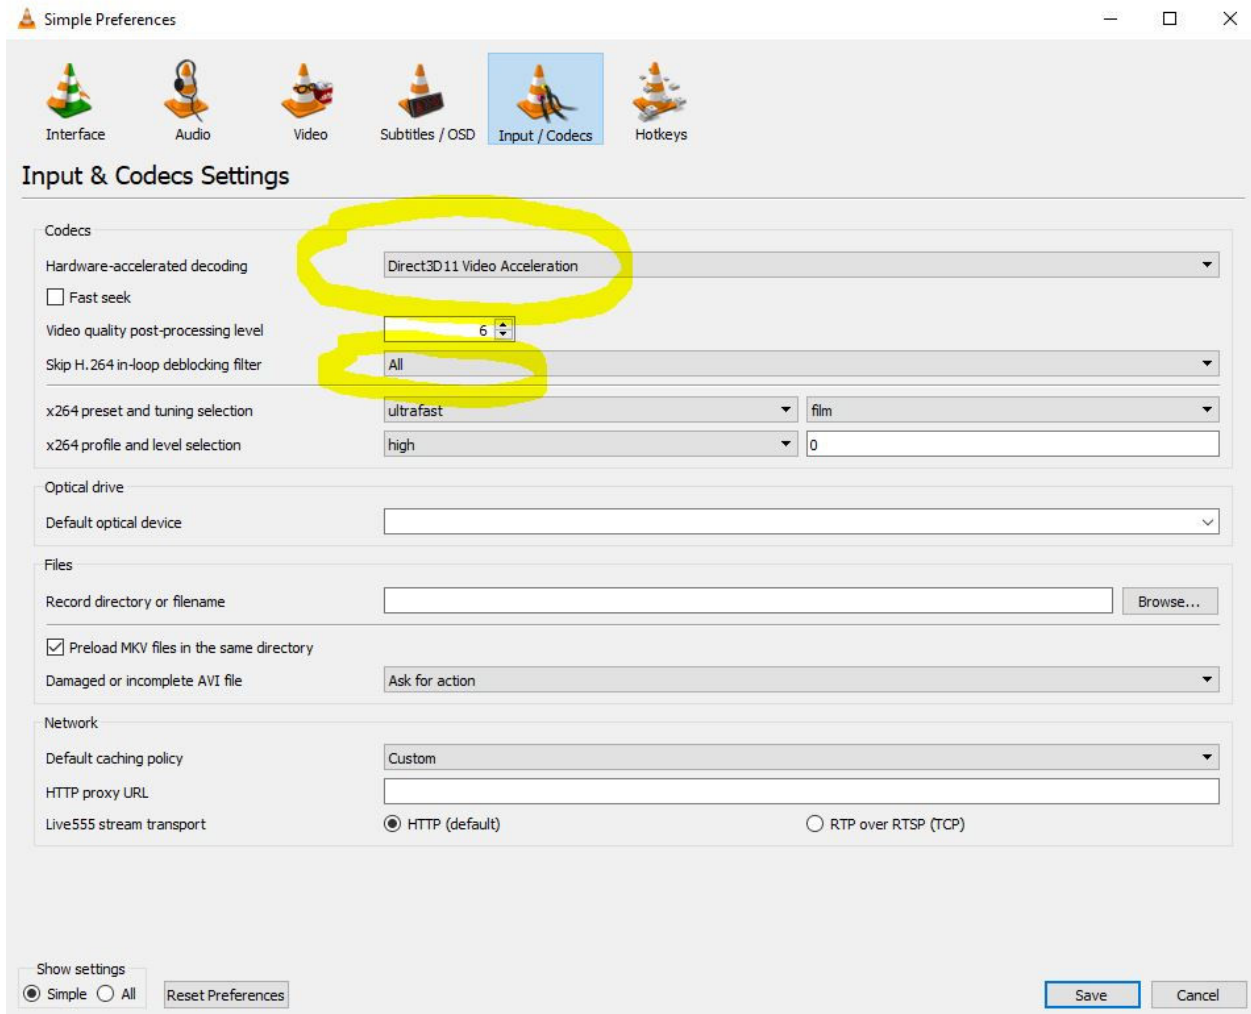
Simple Preferences

Interface
Audio
Video
Subtitles / OSD
Input / Codecs
Hotkeys

Input & Codecs Settings

Codecs
Hardware-accelerated decoding
Direct3D11 Video Acceleration
Fast seek
Video quality post-processing level
6
Skip H.264 in-loop deblocking filter
All
x264 preset and tuning selection
ultrafast
film
x264 profile and level selection
high
0

Optical drive
Default optical device

Files
Record directory or filename
Browse...
Preload MKV files in the same directory
Damaged or incomplete AVI file
Ask for action

Network
Default caching policy
Custom
HTTP proxy URL
Live555 stream transport
HTTP (default)
RTP over RTSP (TCP)

Show settings
Simple
All
Reset Preferences
Save
Cancel